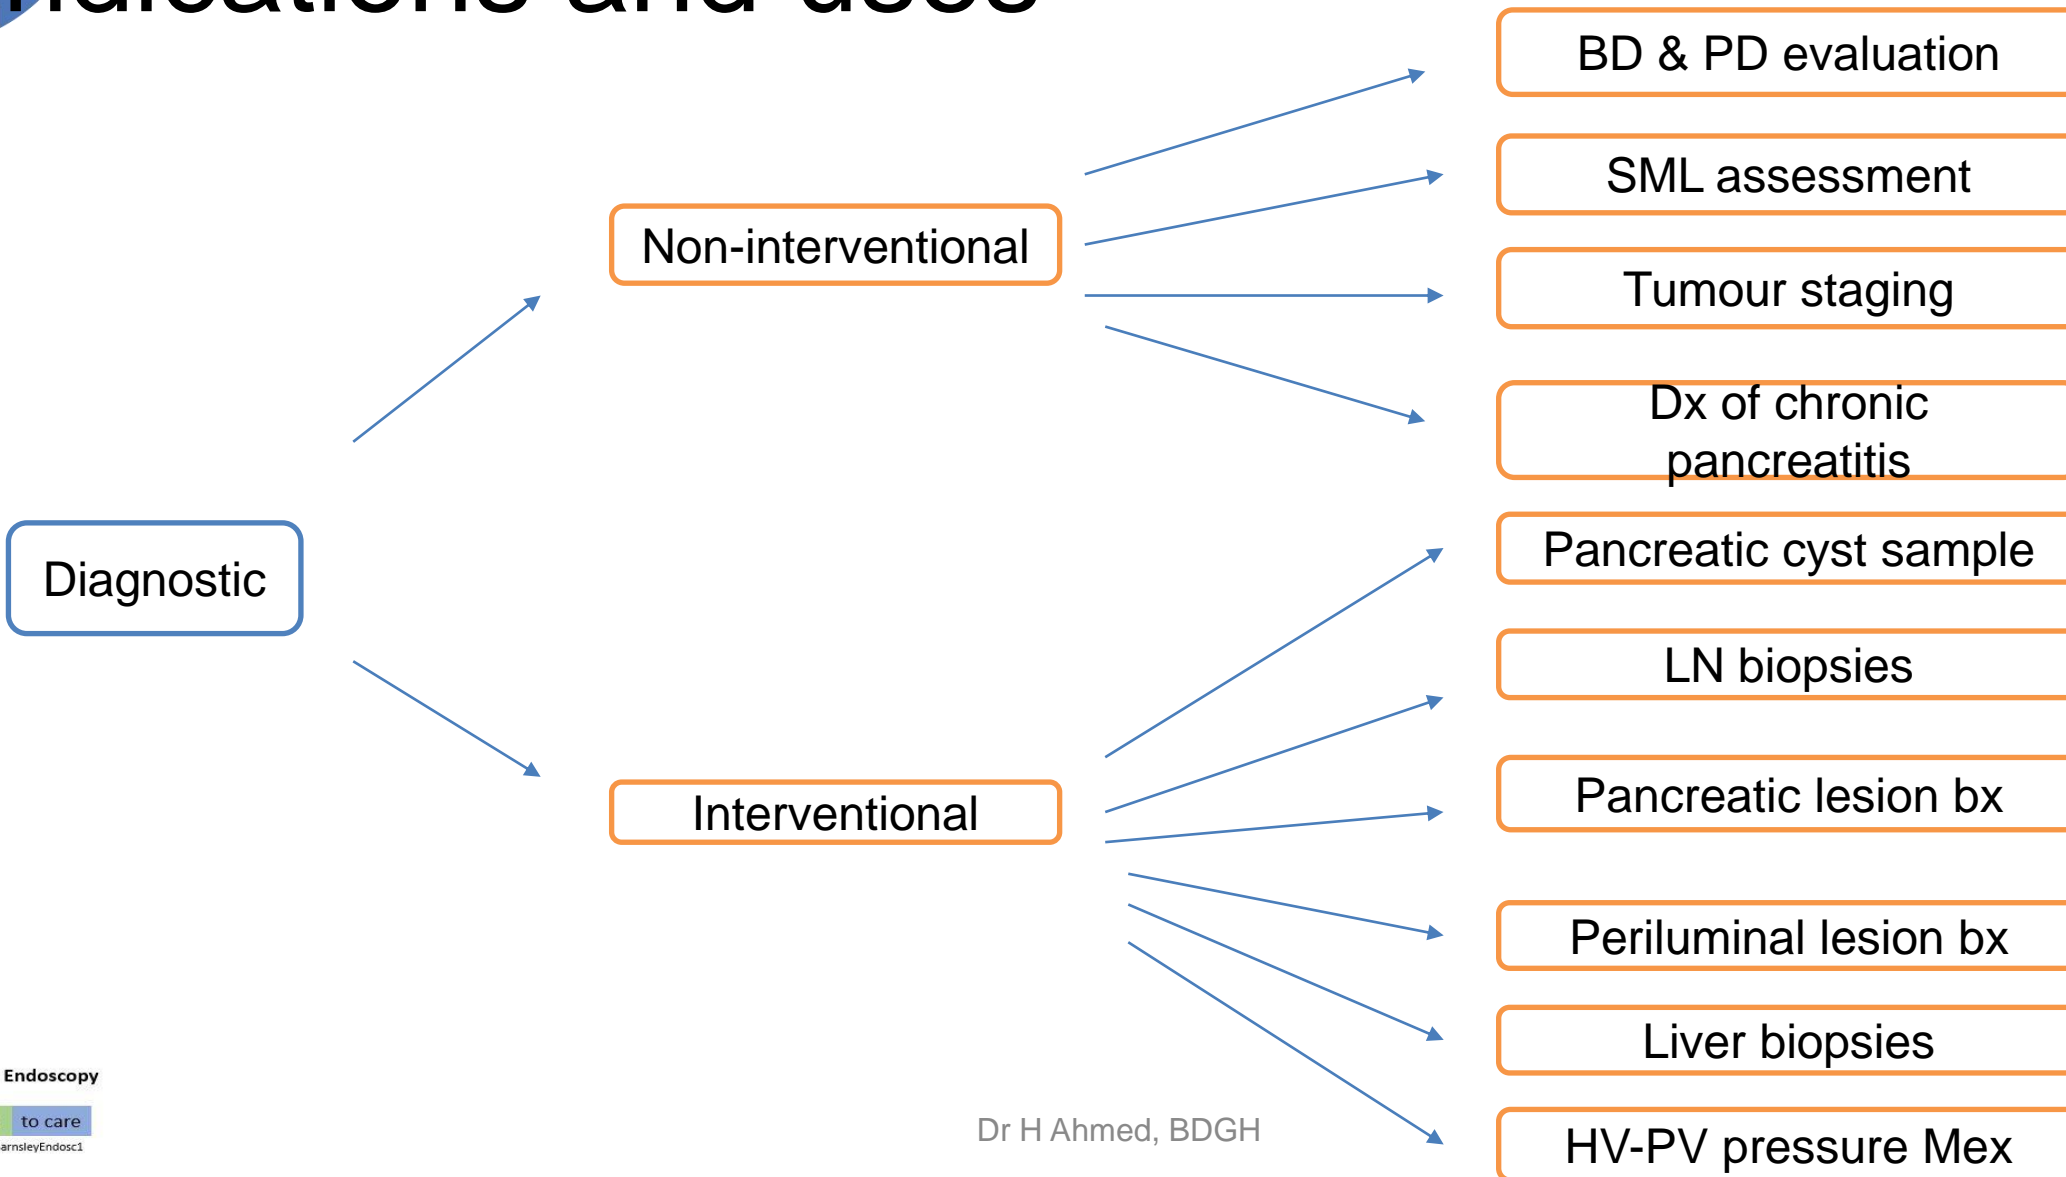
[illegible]

Diagnostic

Non-interventional

Interventional

BD & PD evaluation

SML assessment

Tumour staging

Dx of chronic pancreatitis

Pancreatic cyst sample

LN biopsies

Pancreatic lesion bx

Periluminal lesion bx

Liver biopsies

HV-PV pressure Mex

Endoscopy

to care

arnsleyEndosc1

Dr H Ahmed, BDGH